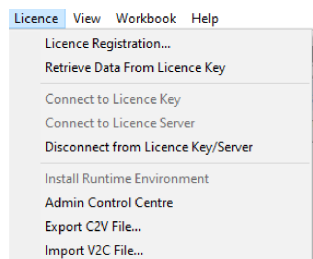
Licence View Workbook Help

Licence Registration...
Retrieve Data From Licence Key

Connect to Licence Key
Connect to Licence Server
Disconnect from Licence Key/Server

Install Runtime Environment
Admin Control Centre
Export C2V File...
Import V2C File...